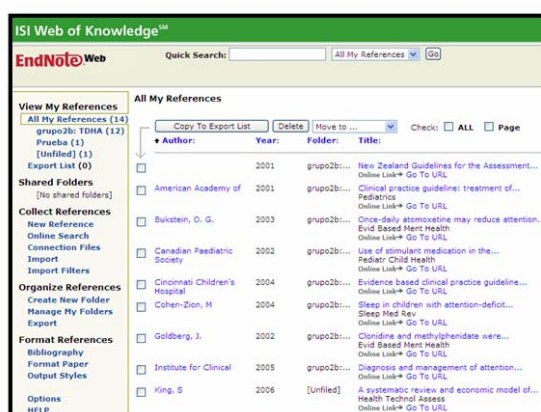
ISI Web of Knowledge℠

EndNote Web

Quick Search: All My References Go

View My References
All My References (14)
grupo2b: TDHA (12)
Prueba (1)
[Unfiled] (1)
Export List (0)

Shared Folders
[No shared folders]

Collect References
New Reference
Online Search
Connection Files
Import
Import Filters

Organize References
Create New Folder
Manage My Folders
Export

Format References
Bibliography
Format Paper
Output Styles

Options
HELP

All My References

Copy To Export List | Delete | Move to ... | Check: ALL | Page

| | Author: | Year: | Folder: | Title: |
|---|---|---|---|---|
| | | 2001 | grupo2b:... | New Zealand Guidelines for the Assessment... Online Link Go To URL |
| | American Academy of | 2001 | grupo2b:... | Clinical practice guideline: treatment of... Pediatrics Online Link Go To URL |
| | Bukstein, O. G. | 2003 | grupo2b:... | Once-daily atomoxetine may reduce attention... Evid Based Ment Health Online Link Go To URL |
| | Canadian Paediatric Society | 2002 | grupo2b:... | Use of stimulant medication in the... Pediatr Child Health Online Link Go To URL |
| | Cincinnati Children's Hospital | 2004 | grupo2b:... | Evidence based clinical practice guideline... Online Link Go To URL |
| | Cohen-Zion, M | 2004 | grupo2b:... | Sleep in children with attention-deficit... Sleep Med Rev Online Link Go To URL |
| | Goldberg, J. | 2002 | grupo2b:... | Clonidine and methylphenidate were... Evid Based Ment Health Online Link Go To URL |
| | Institute for Clinical | 2004 | grupo2b:... | Diagnosis and management of attention... Online Link Go To URL |
| | King, S | 2006 | [Unfiled] | A systematic review and economic model of... Health Technol Assess Online Link Go To URL |